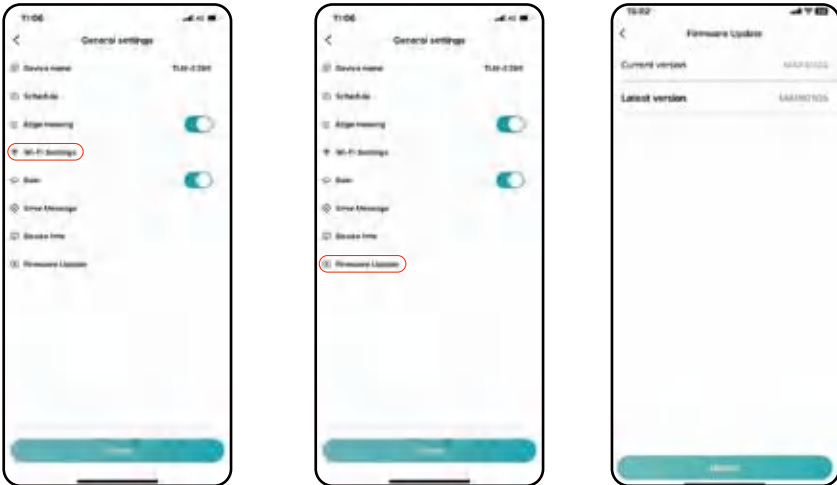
11:06

General settings

Device name
TLM-23BK

Schedule

Edge mowing

Wi-Fi Settings

Rain

Error Message

Device Info

Firmware Update

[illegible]

11:06

General settings

Device name
TLM-23BK

Schedule

Edge mowing

Wi-Fi Settings

Rain

Error Message

Device Info

Firmware Update

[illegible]

15:02

Firmware Update

Current version
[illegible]

Latest version
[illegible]

Update